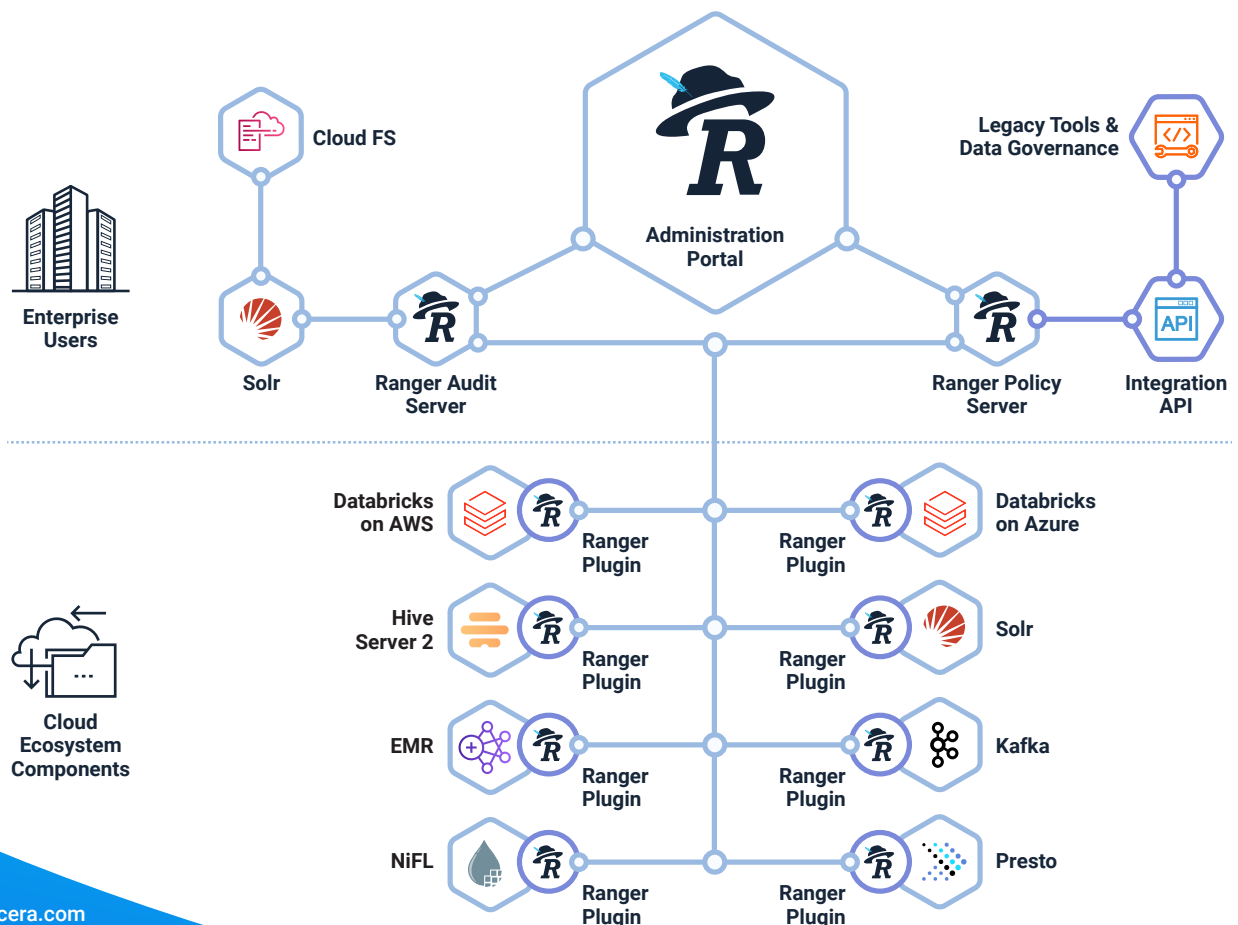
Cloud FS

Legacy Tools & Data Governance

Administration Portal

Enterprise Users

Solr

Ranger Audit Server

Ranger Policy Server

API

Integration API

Databricks on AWS

Ranger Plugin

Ranger Plugin

Databricks on Azure

Hive Server 2

Ranger Plugin

Ranger Plugin

Solr

Cloud Ecosystem Components

EMR

Ranger Plugin

Ranger Plugin

Kafka

NiFL

Ranger Plugin

Ranger Plugin

Presto

cera.com